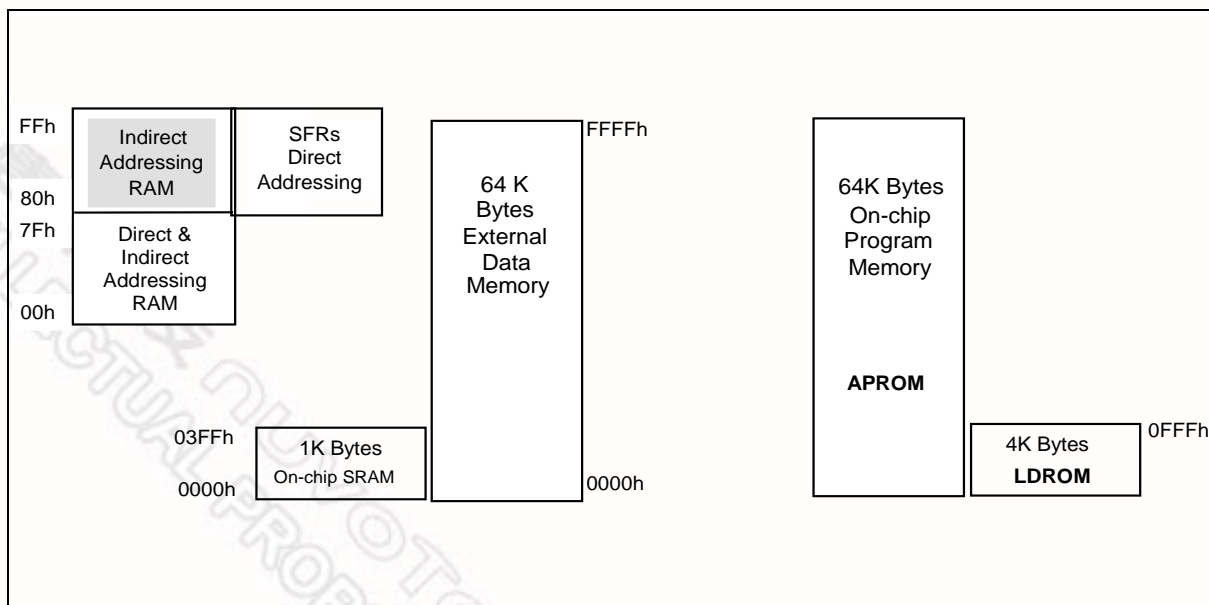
FFh
Indirect Addressing RAM
80h
7Fh
Direct & Indirect Addressing RAM
00h

SFRs Direct Addressing

64 K Bytes External Data Memory
FFFFh
0000h

03FFh
1K Bytes
On-chip SRAM
0000h

64K Bytes On-chip Program Memory

APROM

4K Bytes
LDROM
0FFFh